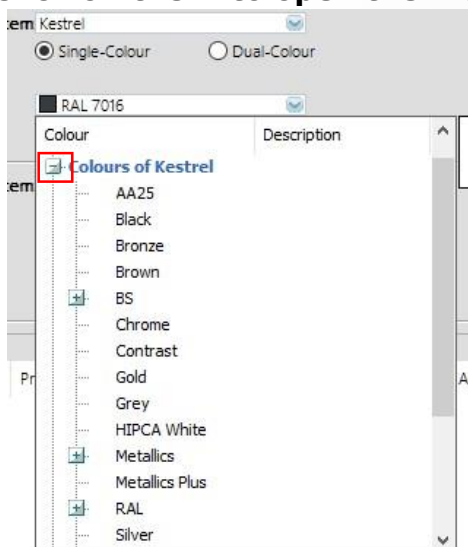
em Kestrel
Single-Colour
Dual-Colour
RAL 7016

| Colour | Description |
|---|---|

Colours of Kestrel
AA25
Black
Bronze
Brown
BS
Chrome
Contrast
Gold
Grey
HIPCA White
Metallics
Metallics Plus
RAL
Silver

em
Pr
A